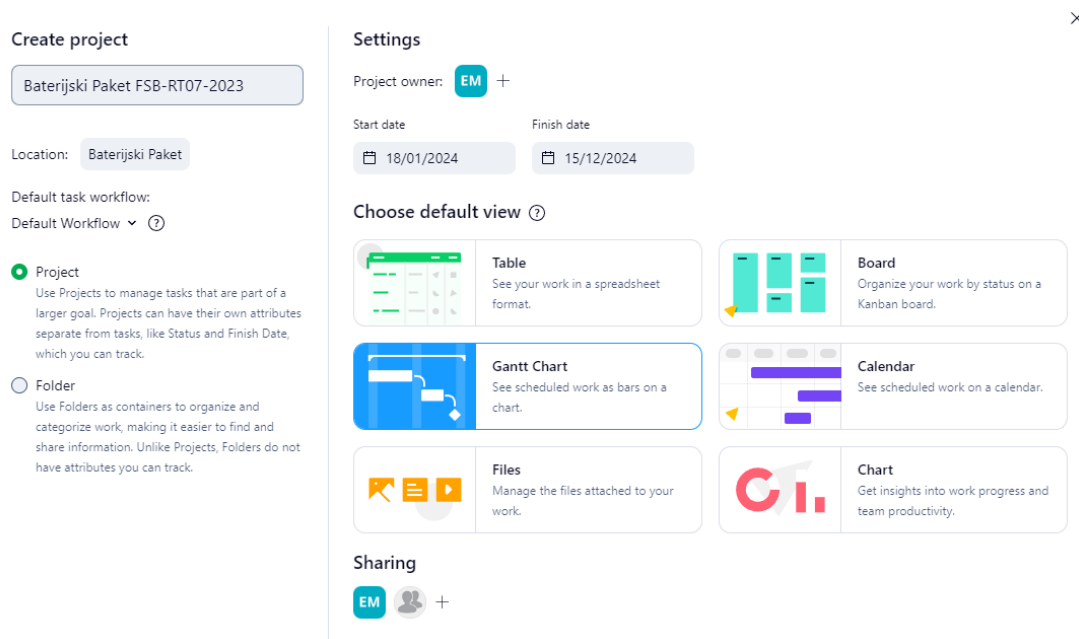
Create project

Baterijski Paket FSB-RT07-2023

Location: Baterijski Paket

Default task workflow:

Default Workflow ?

Project
Use Projects to manage tasks that are part of a larger goal. Projects can have their own attributes separate from tasks, like Status and Finish Date, which you can track.

Folder
Use Folders as containers to organize and categorize work, making it easier to find and share information. Unlike Projects, Folders do not have attributes you can track.

Settings

Project owner: EM +

Start date
18/01/2024

Finish date
15/12/2024

Choose default view ?

Table
See your work in a spreadsheet format.

Board
Organize your work by status on a Kanban board.

Gantt Chart
See scheduled work as bars on a chart.

Calendar
See scheduled work on a calendar.

Files
Manage the files attached to your work.

Chart
Get insights into work progress and team productivity.

Sharing

EM +